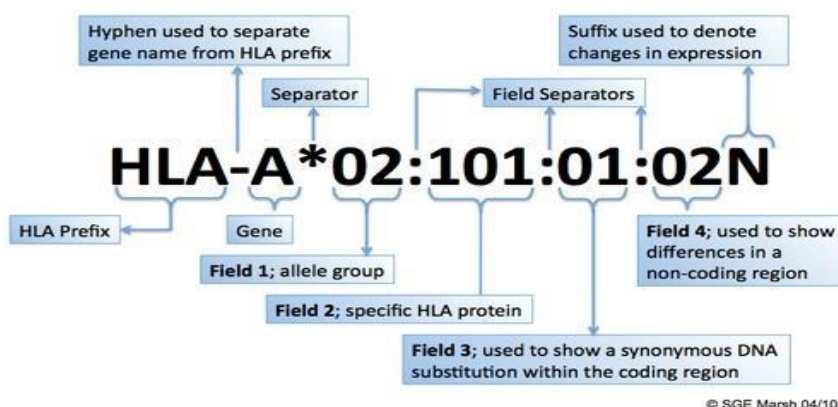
Hyphen used to separate gene name from HLA prefix

Separator

Field Separators

Suffix used to denote changes in expression

HLA-A*02:101:01:02N

HLA Prefix

Gene

Field 1; allele group

Field 2; specific HLA protein

Field 3; used to show a synonymous DNA substitution within the coding region

Field 4; used to show differences in a non-coding region

© SGE Marsh 04/10